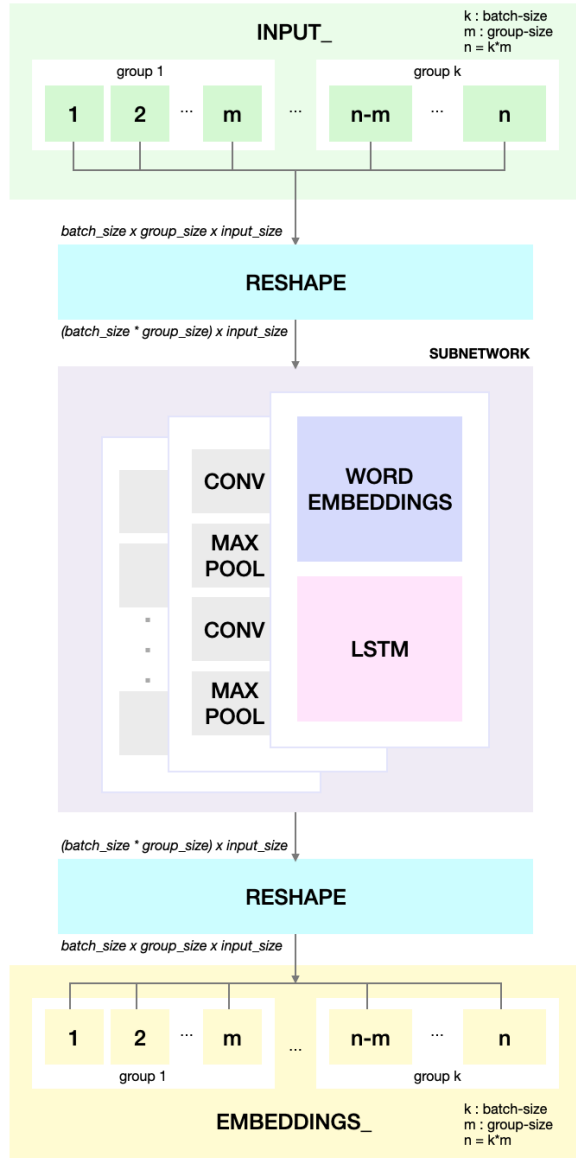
INPUT_

k : batch-size
m : group-size
n = k*m

group 1

1

2

...

m

...

group k

n-m

...

n

batch_size x group_size x input_size

RESHAPE

(batch_size * group_size) x input_size

SUBNETWORK

CONV

MAX POOL

CONV

MAX POOL

WORD EMBEDDINGS

LSTM

(batch_size * group_size) x input_size

RESHAPE

batch_size x group_size x input_size

1

2

...

m

...

n-m

...

n

group 1

group k

EMBEDDINGS_

k : batch-size
m : group-size
n = k*m